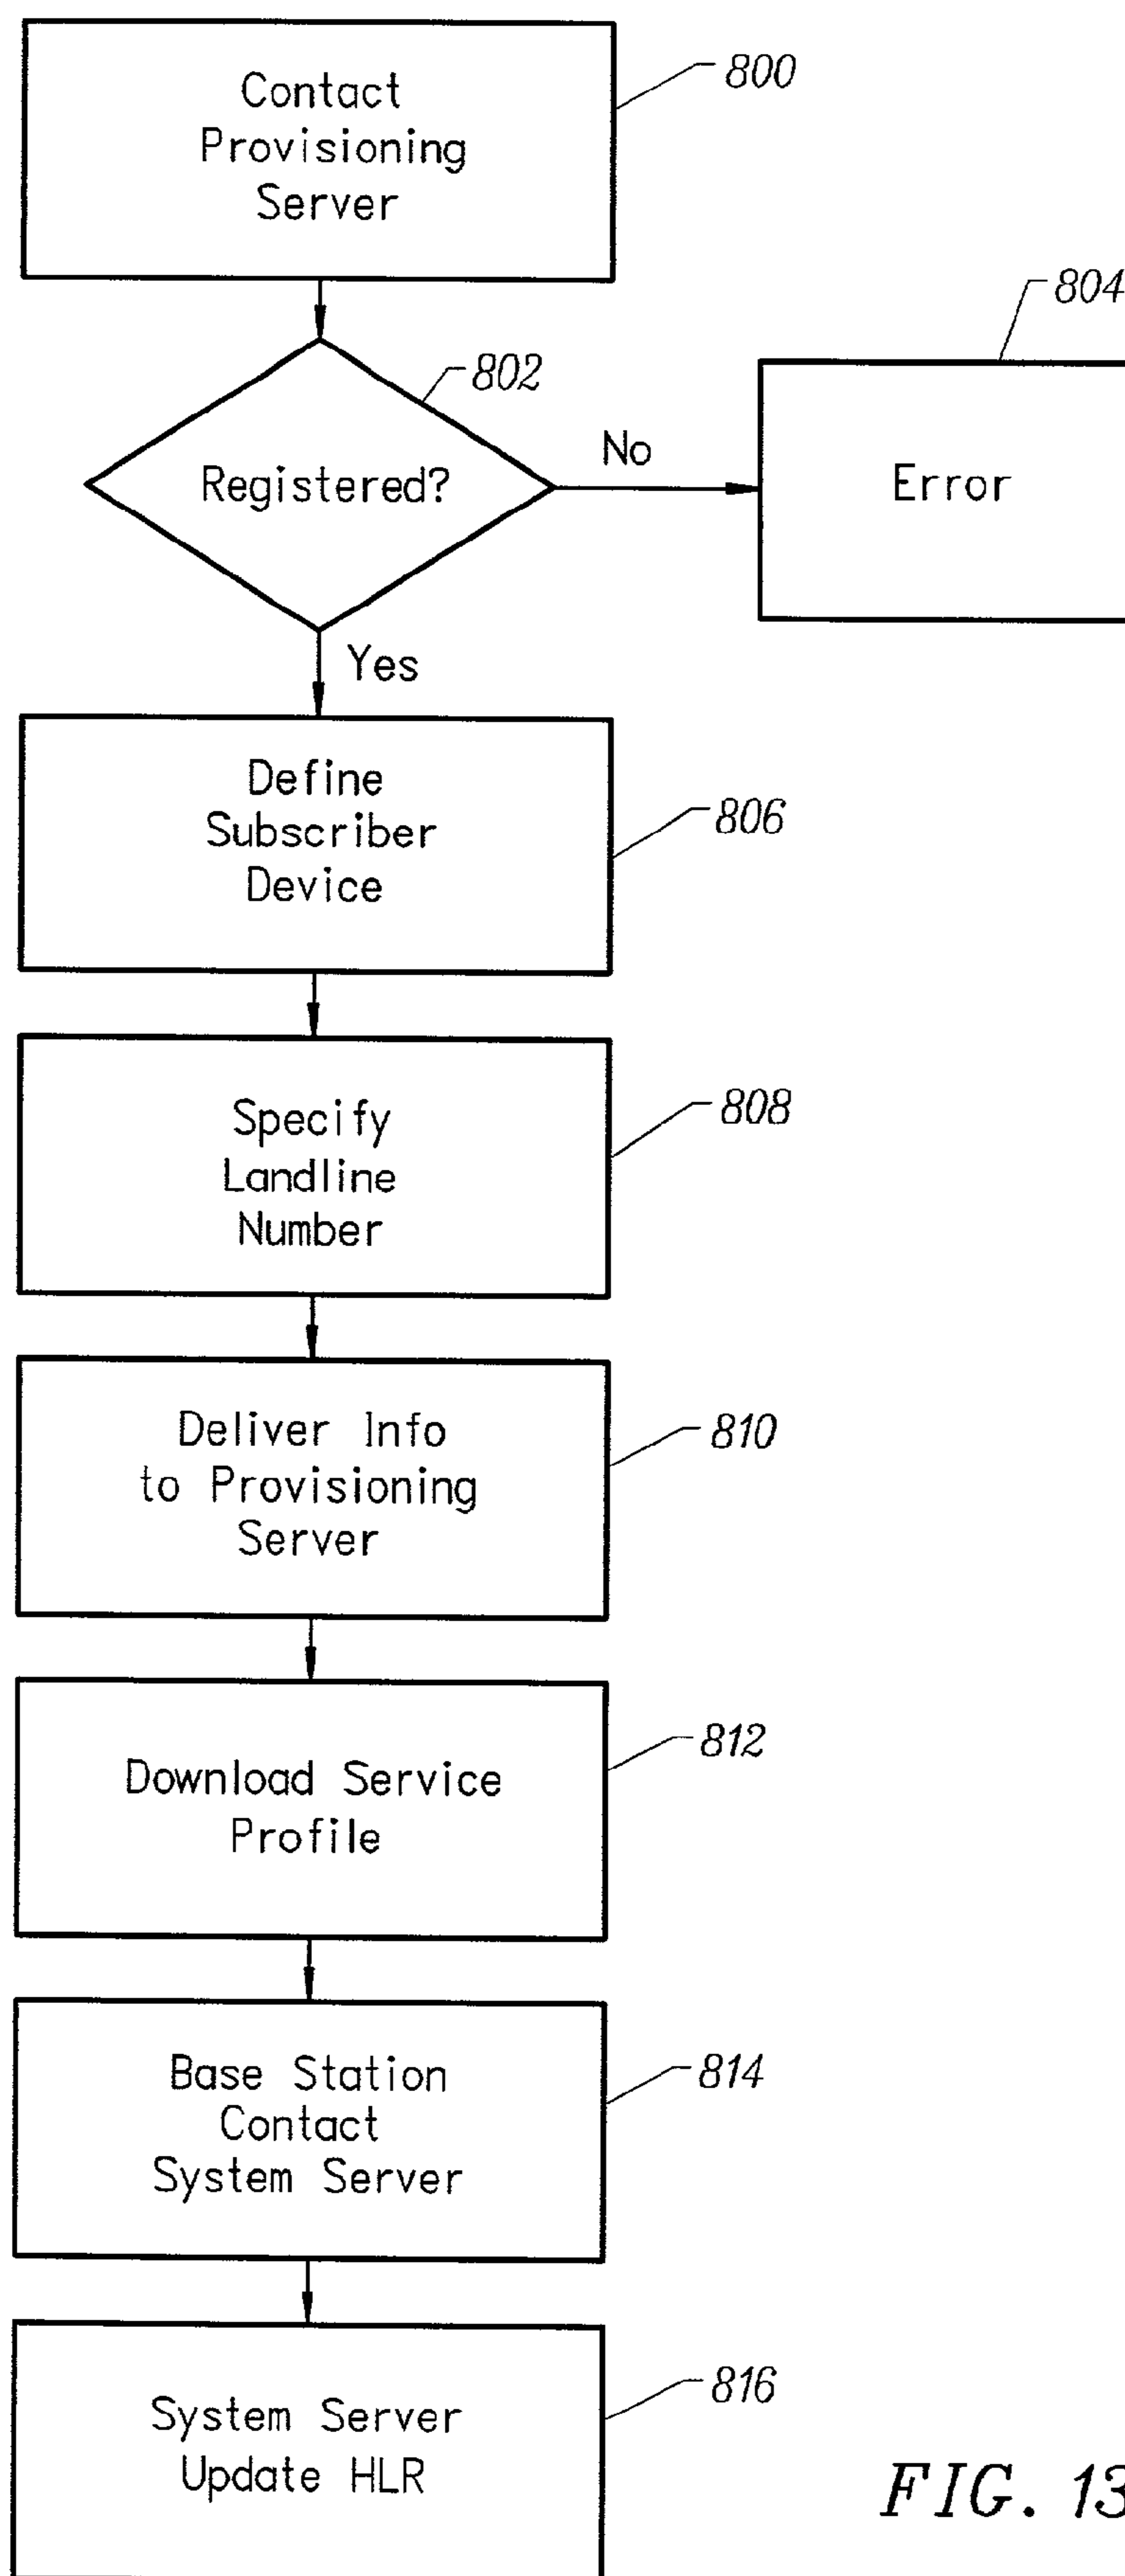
Contact Provisioning Server

800

804

802

Registered?

No

Error

Yes

Define Subscriber Device

806

Specify Landline Number

808

Deliver Info to Provisioning Server

810

Download Service Profile

812

Base Station Contact System Server

814

System Server Update HLR

816

FIG. 13